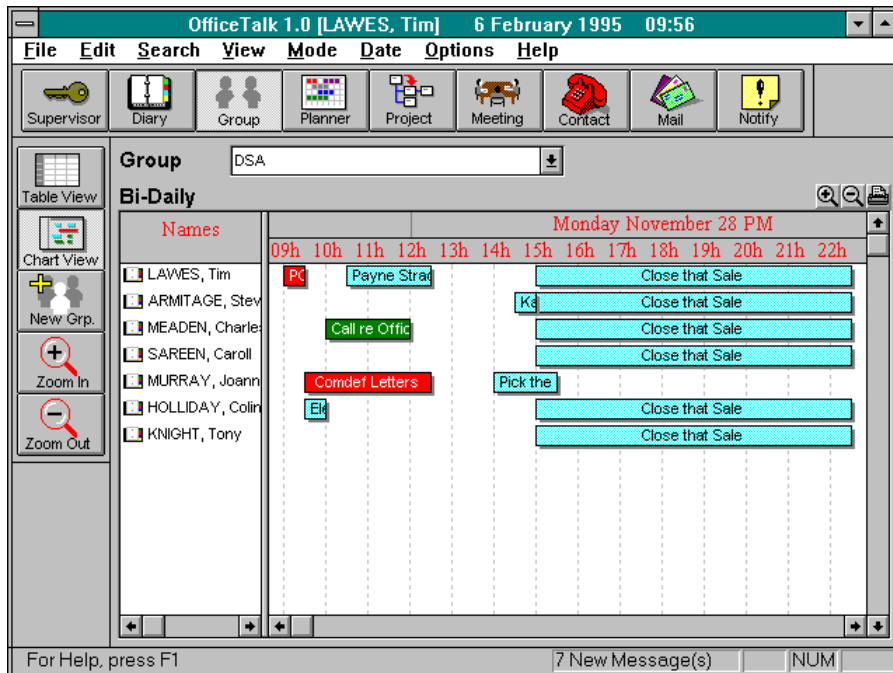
OfficeTalk 1.0 [LAWES, Tim] 6 February 1995 09:56

File Edit Search View Mode Date Options Help

Supervisor Diary Group Planner Project Meeting Contact Mail Notify

Table View
Chart View
New Grp.
Zoom In
Zoom Out

Group DSA

Bi-Daily

Names

Monday November 28 PM

09h 10h 11h 12h 13h 14h 15h 16h 17h 18h 19h 20h 21h 22h

LAWES, Tim PC Payne Strad Close that Sale
ARMITAGE, Stev Ke Close that Sale
MEADEN, Charles Call re Offic Close that Sale
SAREEN, Caroll Close that Sale
MURRAY, Joann Comdef Letters Pick the
HOLLIDAY, Colin Ele Close that Sale
KNIGHT, Tony Close that Sale

For Help, press F1 7 New Message(s) NUM